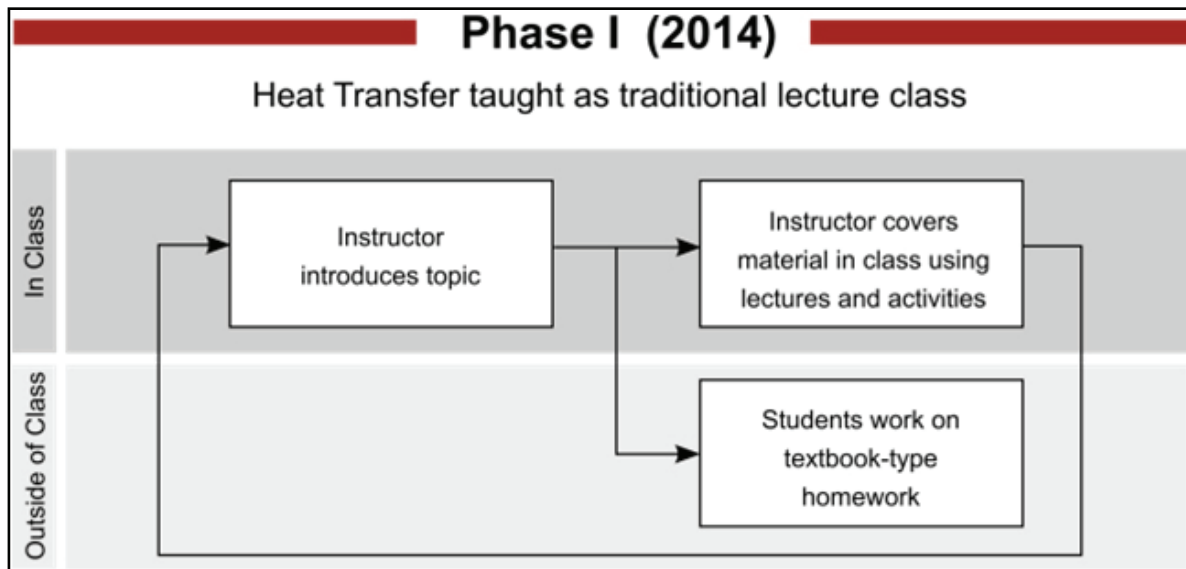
Phase I (2014)

Heat Transfer taught as traditional lecture class

In Class

Instructor introduces topic

Instructor covers material in class using lectures and activities

Outside of Class

Students work on textbook-type homework